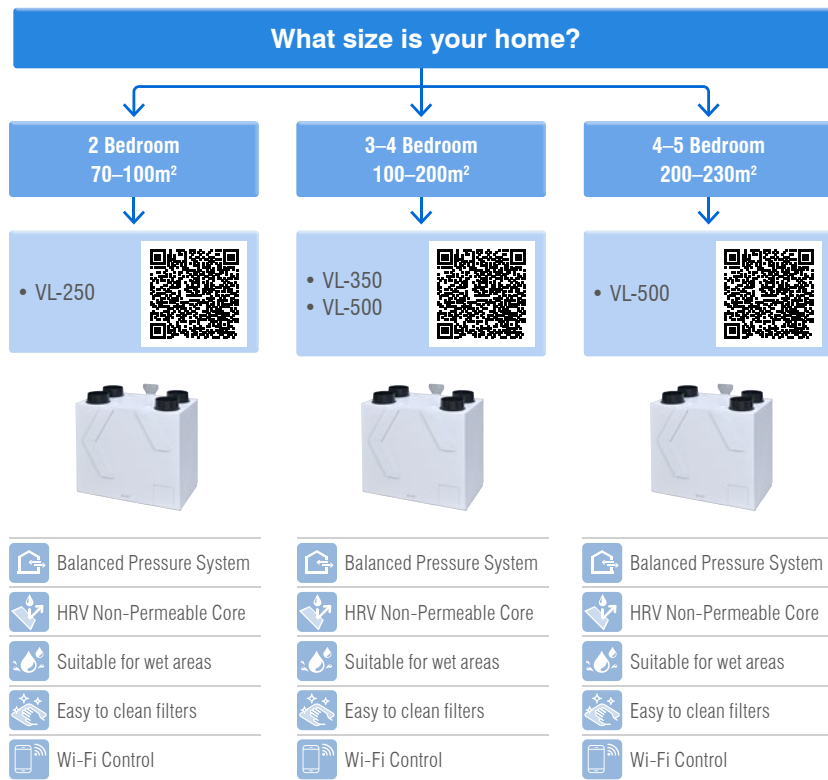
What size is your home?

2 Bedroom
70–100m²

• VL-250

Balanced Pressure System
HRV Non-Permeable Core
Suitable for wet areas
Easy to clean filters
Wi-Fi Control

3–4 Bedroom
100–200m²

• VL-350
• VL-500

Balanced Pressure System
HRV Non-Permeable Core
Suitable for wet areas
Easy to clean filters
Wi-Fi Control

4–5 Bedroom
200–230m²

• VL-500

Balanced Pressure System
HRV Non-Permeable Core
Suitable for wet areas
Easy to clean filters
Wi-Fi Control